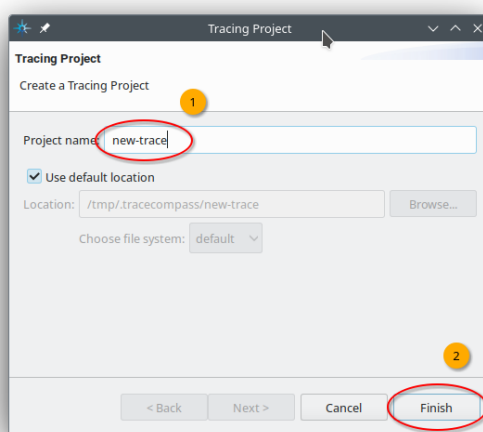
Tracing Project

Tracing Project

Create a Tracing Project

1

Project name: new-trace

Use default location

Location: /tmp/.tracecompass/new-trace Browse...

Choose file system: default

2

< Back Next > Cancel Finish